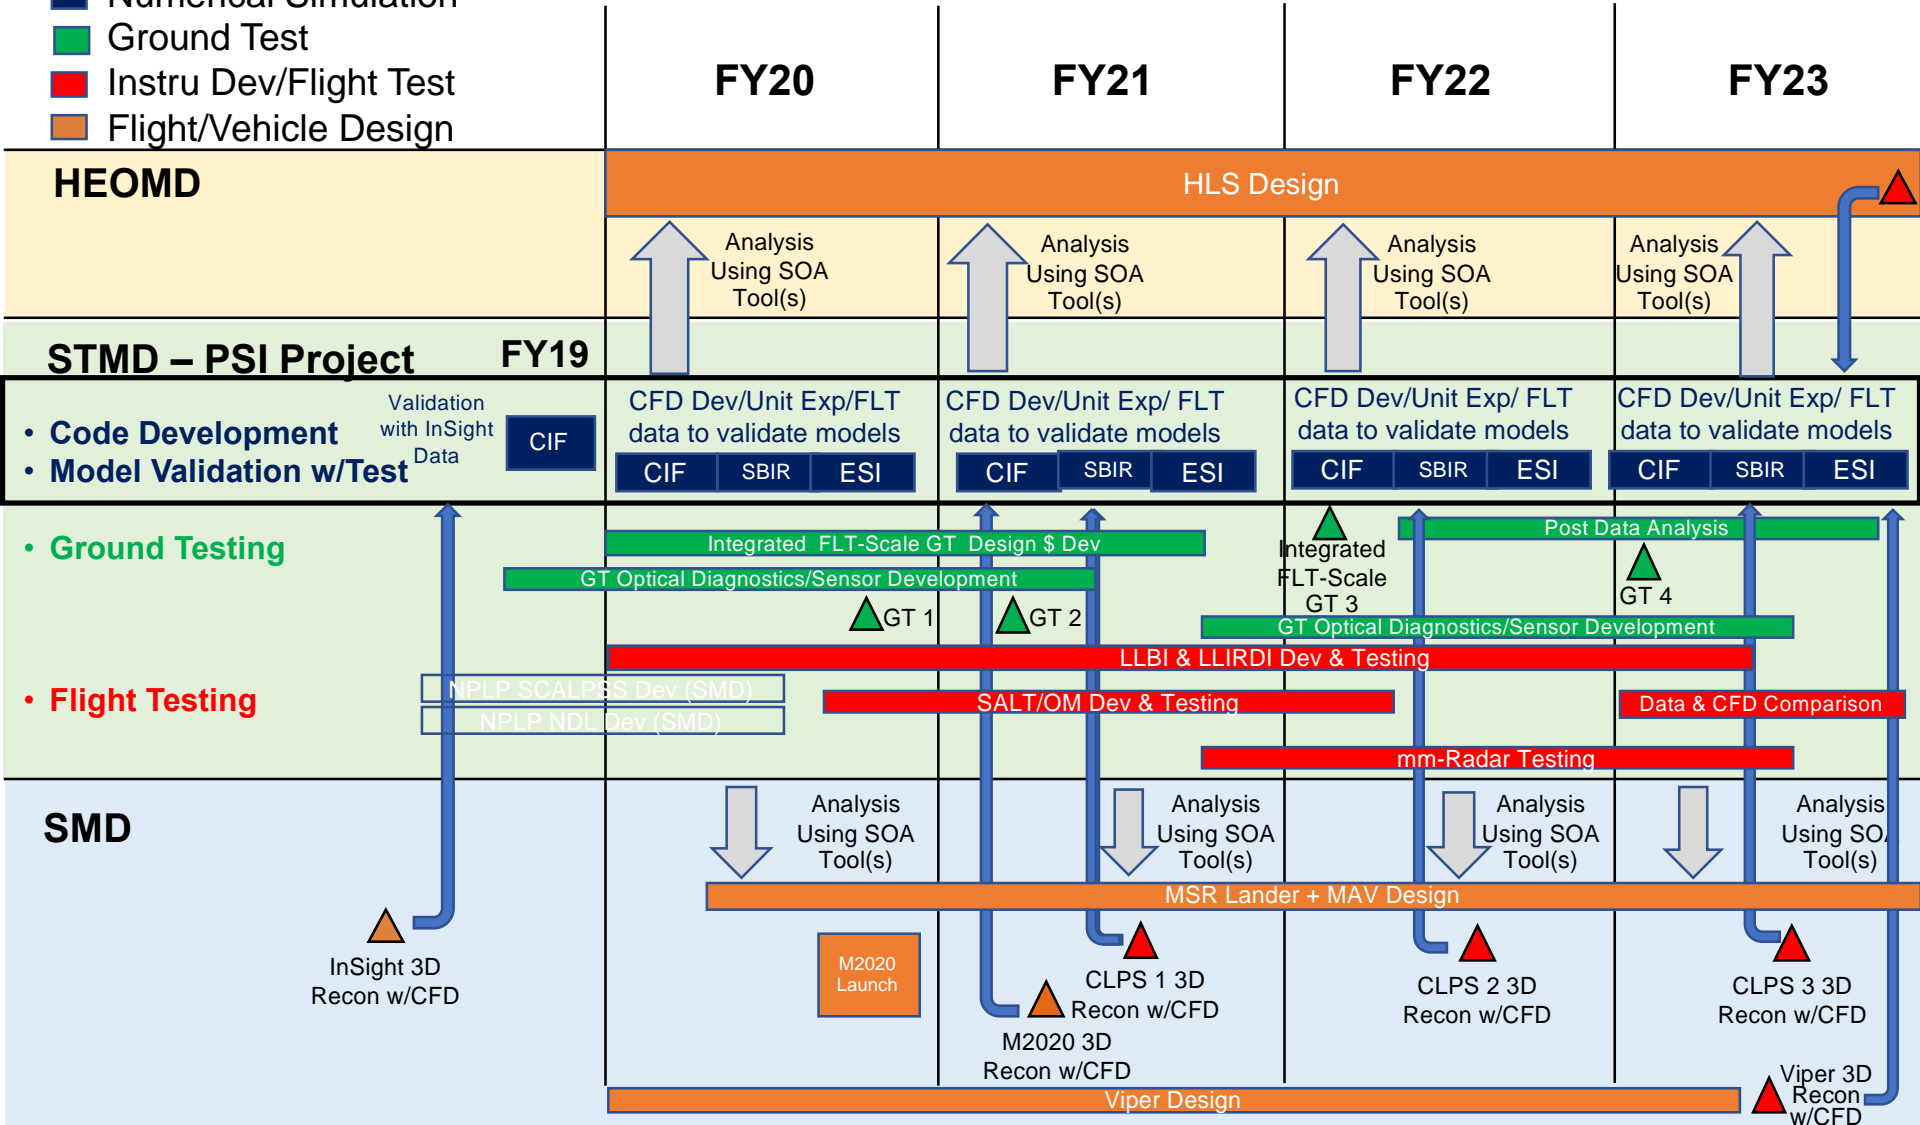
Numerical Simulation
Ground Test
Instru Dev/Flight Test
Flight/Vehicle Design

FY20
FY21
FY22
FY23

HEOMD
HLS Design
Analysis Using SOA Tool(s)
Analysis Using SOA Tool(s)
Analysis Using SOA Tool(s)
Analysis Using SOA Tool(s)

STMD – PSI Project
FY19
• Code Development
• Model Validation w/Test
Validation with InSight Data
CIF
CFD Dev/Unit Exp/FLT data to validate models
CIF SBIR ESI
CFD Dev/Unit Exp/ FLT data to validate models
CIF SBIR ESI
CFD Dev/Unit Exp/ FLT data to validate models
CIF SBIR ESI
CFD Dev/Unit Exp/ FLT data to validate models
CIF SBIR ESI

• Ground Testing
Integrated FLT-Scale GT Design $ Dev
GT Optical Diagnostics/Sensor Development
GT 1
GT 2
Integrated FLT-Scale GT 3
Post Data Analysis
GT 4
GT Optical Diagnostics/Sensor Development

• Flight Testing
LLBI & LLIRDI Dev & Testing
NPLP SCALPSS Dev (SMD)
NPLP NDL Dev (SMD)
SALT/OM Dev & Testing
Data & CFD Comparison
mm-Radar Testing

SMD
Analysis Using SOA Tool(s)
Analysis Using SOA Tool(s)
Analysis Using SOA Tool(s)
Analysis Using SO Tool(s)
MSR Lander + MAV Design
InSight 3D Recon w/CFD
M2020 Launch
CLPS 1 3D Recon w/CFD
M2020 3D Recon w/CFD
CLPS 2 3D Recon w/CFD
CLPS 3 3D Recon w/CFD
Viper 3D Recon w/CFD
Viper Design